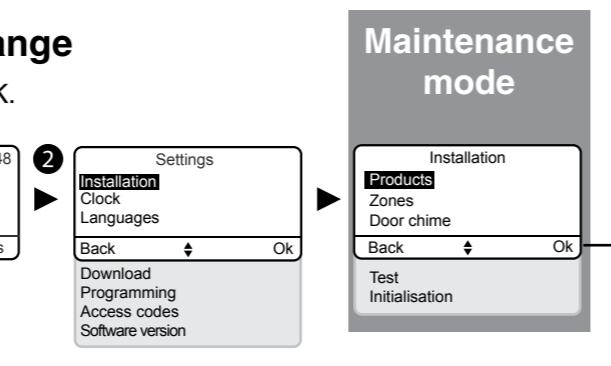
ange

k.

38

s

2

Settings
Installation
Clock
Languages
Back ⬍ Ok
Download
Programming
Access codes
Software version

Maintenance mode

Installation
Products
Zones
Door chime
Back ⬍ Ok
Test
Initialisation